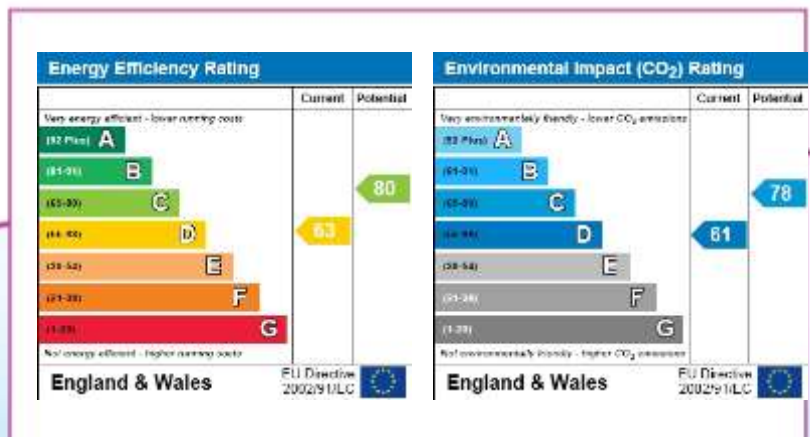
Energy Efficiency Rating

| | Current | Potential |
|---|---|---|
| Very energy efficient - lower running costs | | |
| (92 Plus) A | | |
| (81-91) B | | |
| (69-80) C | | 80 |
| (55-68) D | 63 | |
| (39-54) E | | |
| (21-38) F | | |
| (1-20) G | | |
| Not energy efficient - higher running costs | | |

England & Wales
EU Directive 2002/91/EC

Environmental Impact ($CO_2$) Rating

| | Current | Potential |
|---|---|---|
| Very environmentally friendly - lower $CO_2$ emissions | | |
| (92 Plus) A | | |
| (81-91) B | | 78 |
| (69-80) C | | |
| (55-68) D | 61 | |
| (39-54) E | | |
| (21-38) F | | |
| (1-20) G | | |
| Not environmentally friendly - higher $CO_2$ emissions | | |

England & Wales
EU Directive 2002/91/EC